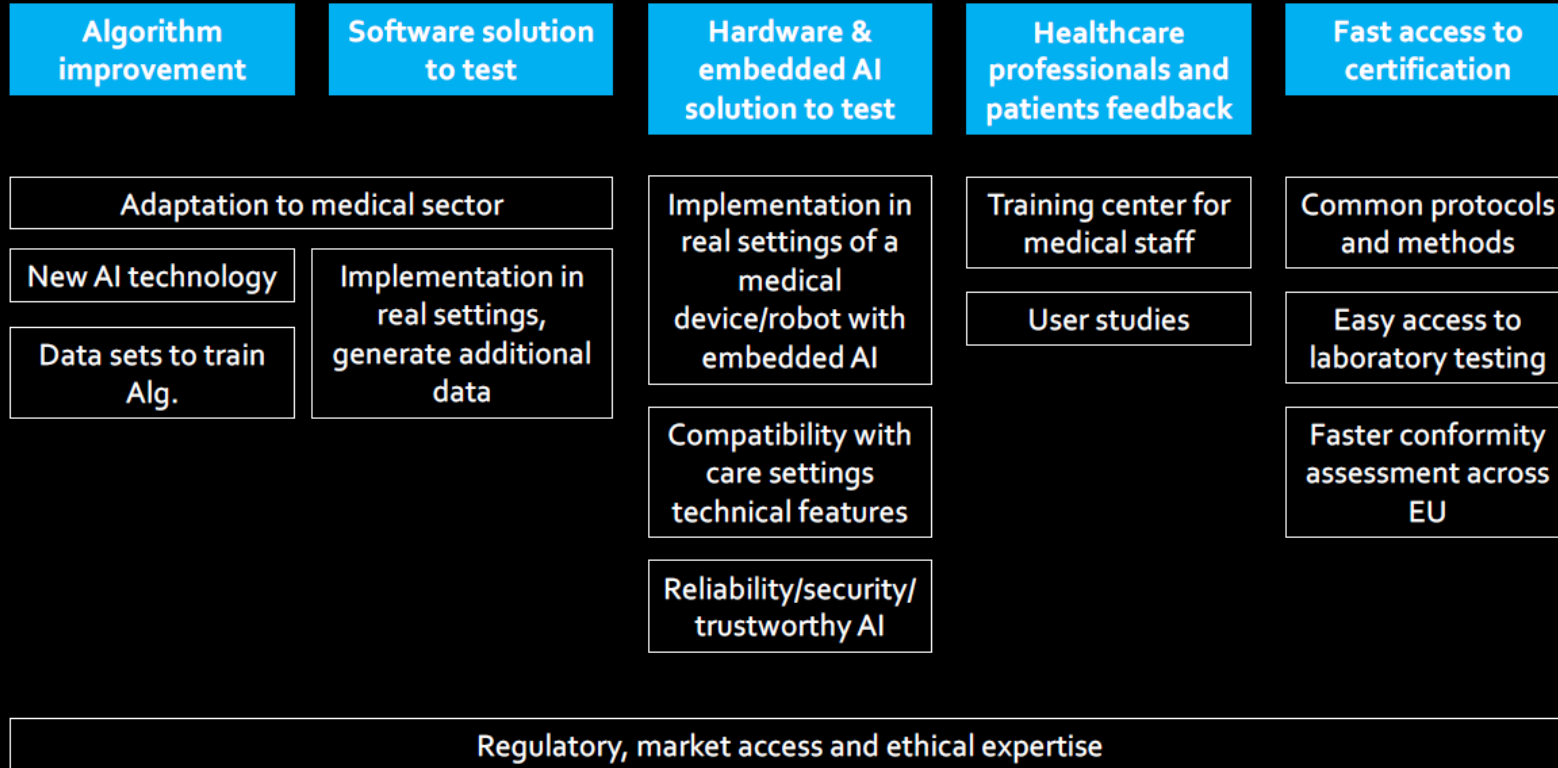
Algorithm improvement

Software solution to test

Hardware & embedded AI solution to test

Healthcare professionals and patients feedback

Fast access to certification

Adaptation to medical sector

New AI technology

Data sets to train Alg.

Implementation in real settings, generate additional data

Implementation in real settings of a medical device/robot with embedded AI

Compatibility with care settings technical features

Reliability/security/ trustworthy AI

Training center for medical staff

User studies

Common protocols and methods

Easy access to laboratory testing

Faster conformity assessment across EU

Regulatory, market access and ethical expertise